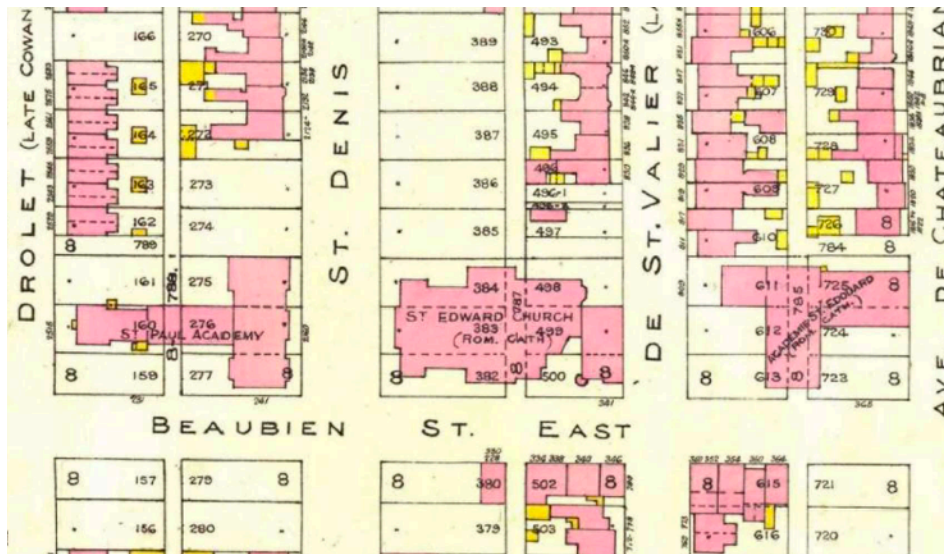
DROLET (LATE COWAN

166
165
164
163
162
8
161
160
8
159

270
271
272
273
274
789
275
276
277
8
788
8

ST. PAUL ACADEMY

ST. DENIS

389
388
387
386
385
384
383
382
8

493
494
495
496
496-1
497
498
499
500
8
787
8

ST EDWARD CHURCH
(ROM. CATH.)

DE ST. VALIER (L

606
607
608
609
610
611
612
613
8
785
8

730
729
728
727
726
8
784
725
724
723
8

ACADEMY ST. EDWARD
(ROM. CATH.)

AVE DE CHATEAUBRIAN

BEAUBIEN ST. EAST

8
157
156

278
280
8

8
380
379

502
503
8

8
615
616

721
720
8